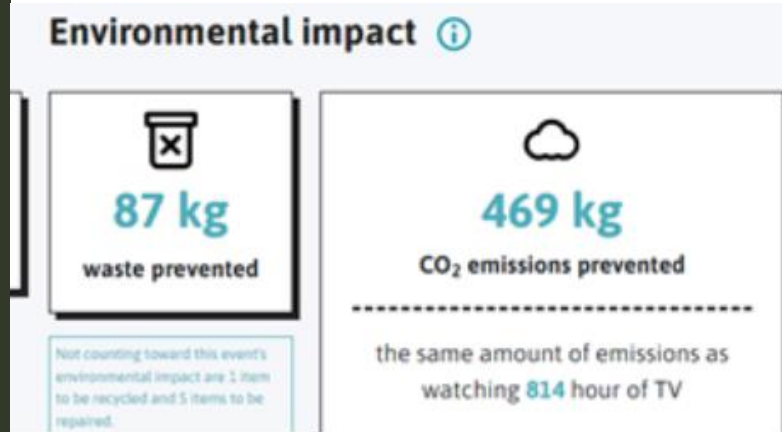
Environmental impact ⓘ

87 kg

waste prevented

Not counting toward this event's environmental impact are 1 item to be recycled and 5 items to be repaired.

469 kg

$CO_2$ emissions prevented

the same amount of emissions as watching 814 hour of TV